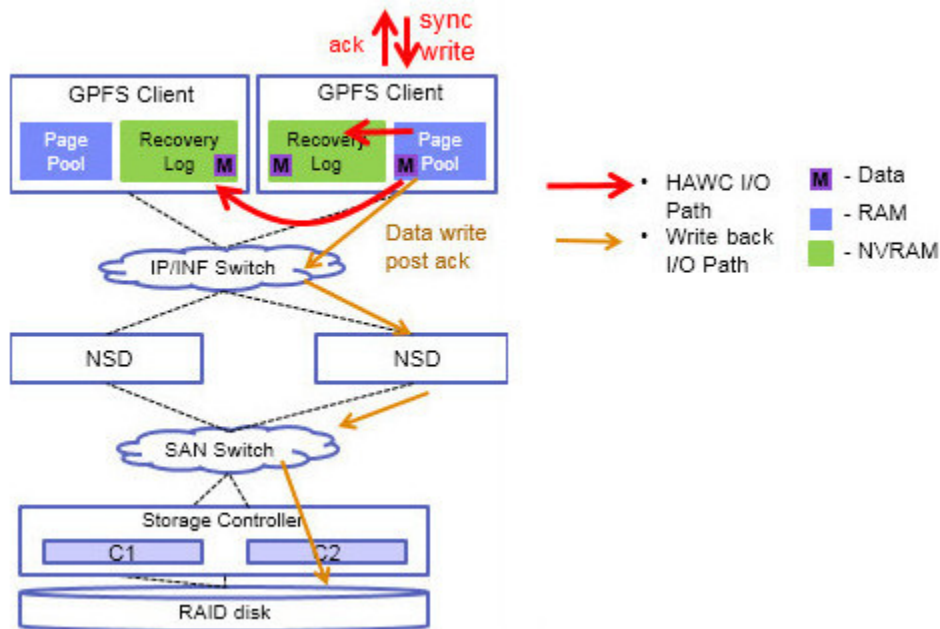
ack

sync write

GPFS Client

Page Pool

Recovery Log

M

GPFS Client

Recovery Log

M

M

Page Pool

HAWC I/O Path

Write back I/O Path

M - Data

- RAM

- NVRAM

Data write post ack

IP/INF Switch

NSD

NSD

SAN Switch

Storage Controller

C1

C2

RAID disk